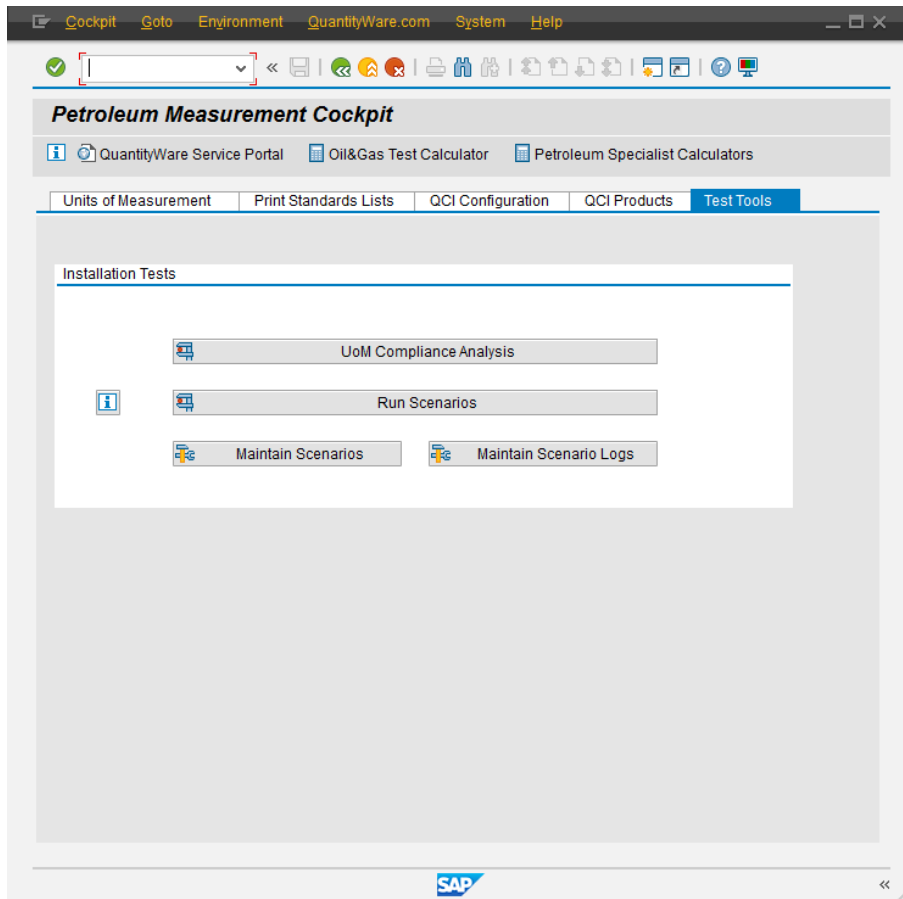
Cockpit Goto Environment QuantityWare.com System Help

Petroleum Measurement Cockpit

QuantityWare Service Portal Oil&Gas Test Calculator Petroleum Specialist Calculators

| Units of Measurement | Print Standards Lists | QCI Configuration | QCI Products | Test Tools |
|---|---|---|---|---|

Installation Tests

UoM Compliance Analysis

Run Scenarios

Maintain Scenarios

Maintain Scenario Logs

SAP